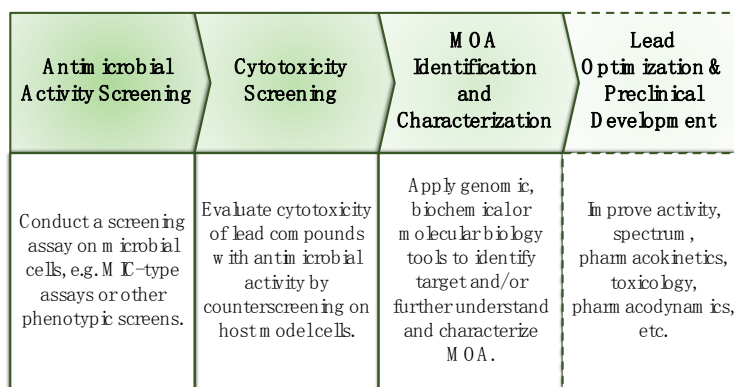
| Antimicrobial Activity Screening | Cytotoxicity Screening | MOA Identification and Characterization | Lead Optimization & Preclinical Development |
|---|---|---|---|
| Conduct a screening assay on microbial cells, e.g. MIC-type assays or other phenotypic screens. | Evaluate cytotoxicity of lead compounds with antimicrobial activity by counterscreening on host model cells. | Apply genomic, biochemical or molecular biology tools to identify target and/or further understand and characterize MOA. | Improve activity, spectrum, pharmacokinetics, toxicology, pharmacodynamics, etc. |